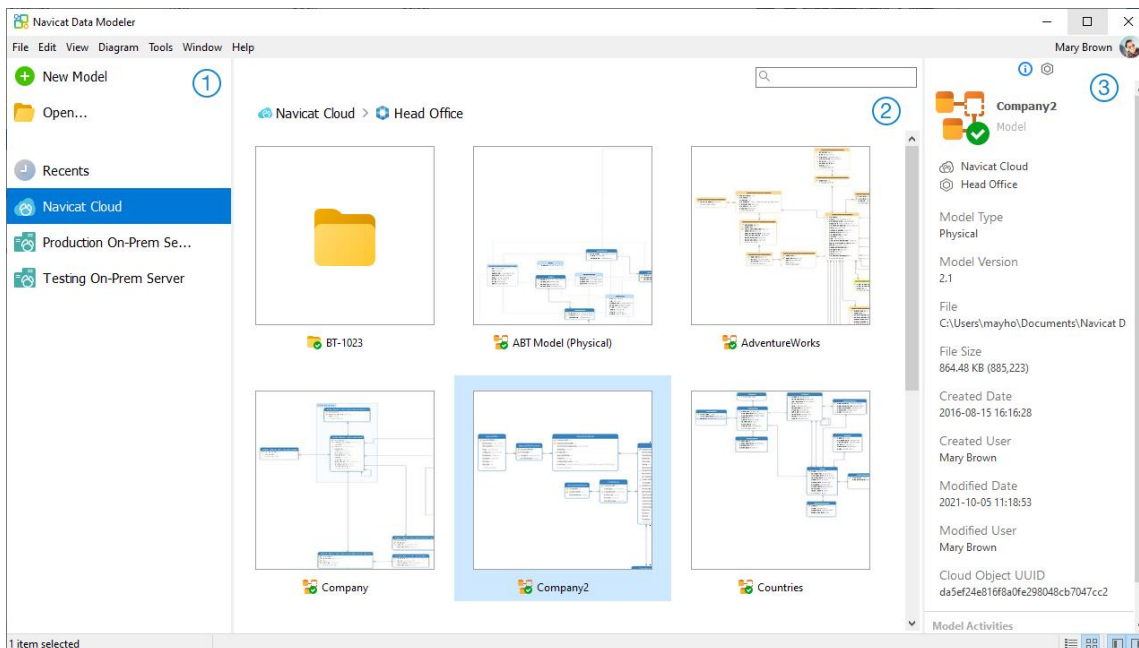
Navicat Data Modeler

File Edit View Diagram Tools Window Help

Mary Brown

New Model

Open...

1

Recents

Navicat Cloud

Production On-Prem Se...

Testing On-Prem Server

Navicat Cloud > Head Office

2

BT-1023

ABT Model (Physical)

AdventureWorks

Company

Company2

Countries

3

Company2

Model

Navicat Cloud

Head Office

Model Type

Physical

Model Version

2.1

File

C:\Users\mayho\Documents\Navicat D

File Size

864.48 KB (885,223)

Created Date

2016-08-15 16:16:28

Created User

Mary Brown

Modified Date

2021-10-05 11:18:53

Modified User

Mary Brown

Cloud Object UUID

da5ef24e816f8a0fe298048cb7047cc2

Model Activities

1 item selected